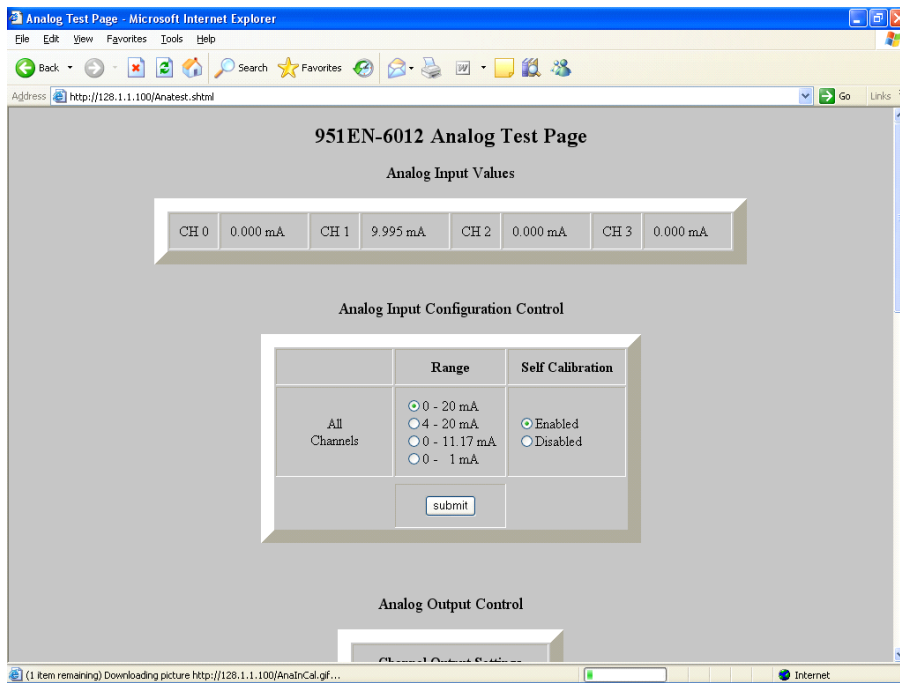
Analog Test Page - Microsoft Internet Explorer

File Edit View Favorites Tools Help

Back Search Favorites

Address http://128.1.1.100/Anatest.shtml Go Links

951EN-6012 Analog Test Page

Analog Input Values

| CH 0 | 0.000 mA | CH 1 | 9.995 mA | CH 2 | 0.000 mA | CH 3 | 0.000 mA |
|---|---|---|---|---|---|---|---|

Analog Input Configuration Control

| | Range | Self Calibration |
|---|---|---|
| All Channels | 0 - 20 mA<br>4 - 20 mA<br>0 - 11.17 mA<br>0 - 1 mA | Enabled<br>Disabled |
| | submit | |

Analog Output Control

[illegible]

(1 item remaining) Downloading picture http://128.1.1.100/AnaInCal.gif...

Internet